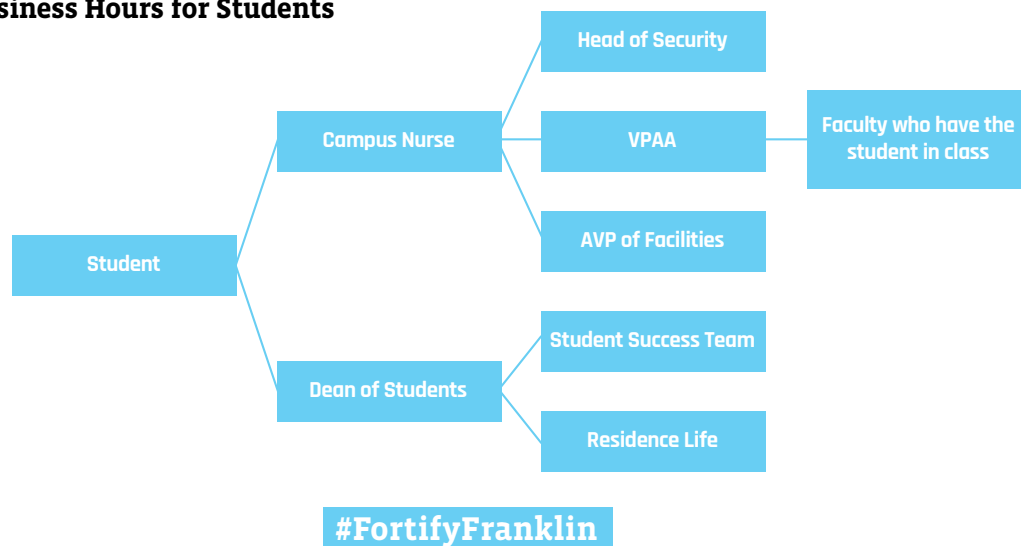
siness Hours for Students

Student

Campus Nurse

Head of Security

VPAA

Faculty who have the student in class

AVP of Facilities

Dean of Students

Student Success Team

Residence Life

#FortifyFranklin